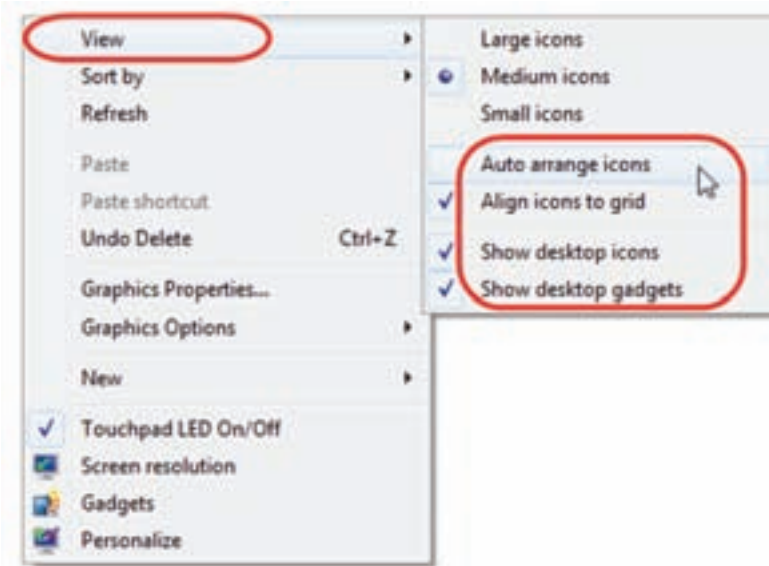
View
Sort by
Refresh
Paste
Paste shortcut
Undo Delete Ctrl+Z
Graphics Properties...
Graphics Options
New
Touchpad LED On/Off
Screen resolution
Gadgets
Personalize

Large icons
Medium icons
Small icons
Auto arrange icons
Align icons to grid
Show desktop icons
Show desktop gadgets